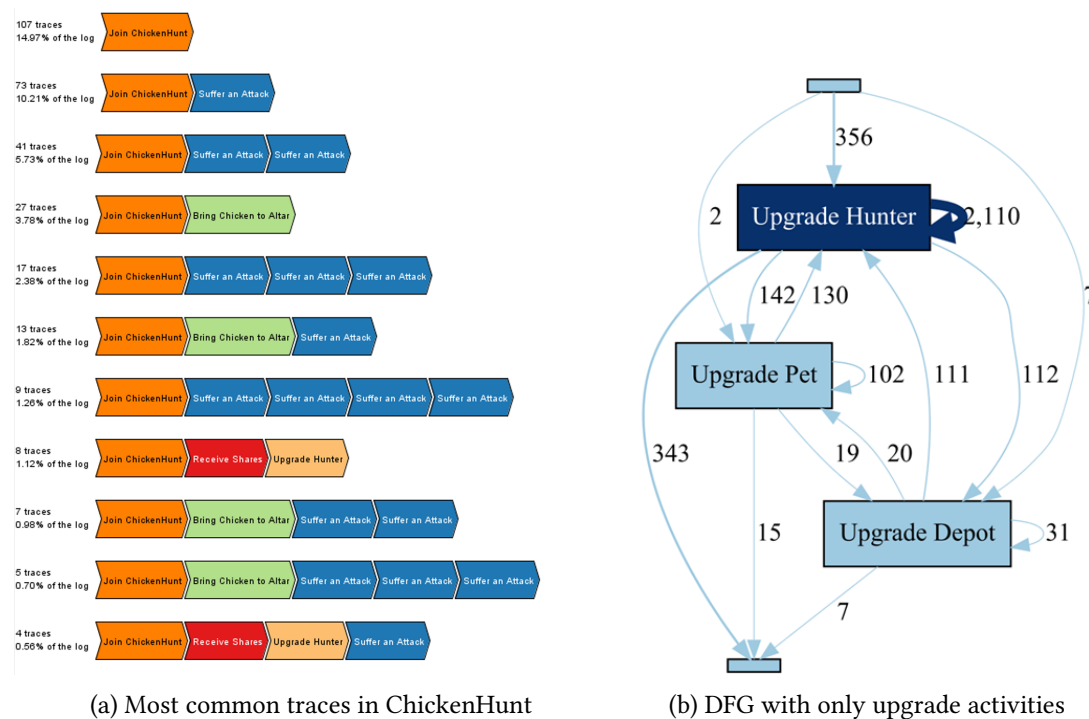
107 traces
14.97% of the log
Join ChickenHunt

73 traces
10.21% of the log
Join ChickenHunt
Suffer an Attack

41 traces
5.73% of the log
Join ChickenHunt
Suffer an Attack
Suffer an Attack

27 traces
3.78% of the log
Join ChickenHunt
Bring Chicken to Altar

17 traces
2.38% of the log
Join ChickenHunt
Suffer an Attack
Suffer an Attack
Suffer an Attack

13 traces
1.82% of the log
Join ChickenHunt
Bring Chicken to Altar
Suffer an Attack

9 traces
1.26% of the log
Join ChickenHunt
Suffer an Attack
Suffer an Attack
Suffer an Attack
Suffer an Attack

8 traces
1.12% of the log
Join ChickenHunt
Receive Shares
Upgrade Hunter

7 traces
0.98% of the log
Join ChickenHunt
Bring Chicken to Altar
Suffer an Attack
Suffer an Attack

5 traces
0.70% of the log
Join ChickenHunt
Bring Chicken to Altar
Suffer an Attack
Suffer an Attack
Suffer an Attack

4 traces
0.56% of the log
Join ChickenHunt
Receive Shares
Upgrade Hunter
Suffer an Attack

(a) Most common traces in ChickenHunt

356
2
Upgrade Hunter
2,110
7
142
130
Upgrade Pet
102
111
112
343
19
20
Upgrade Depot
31
15
7

(b) DFG with only upgrade activities